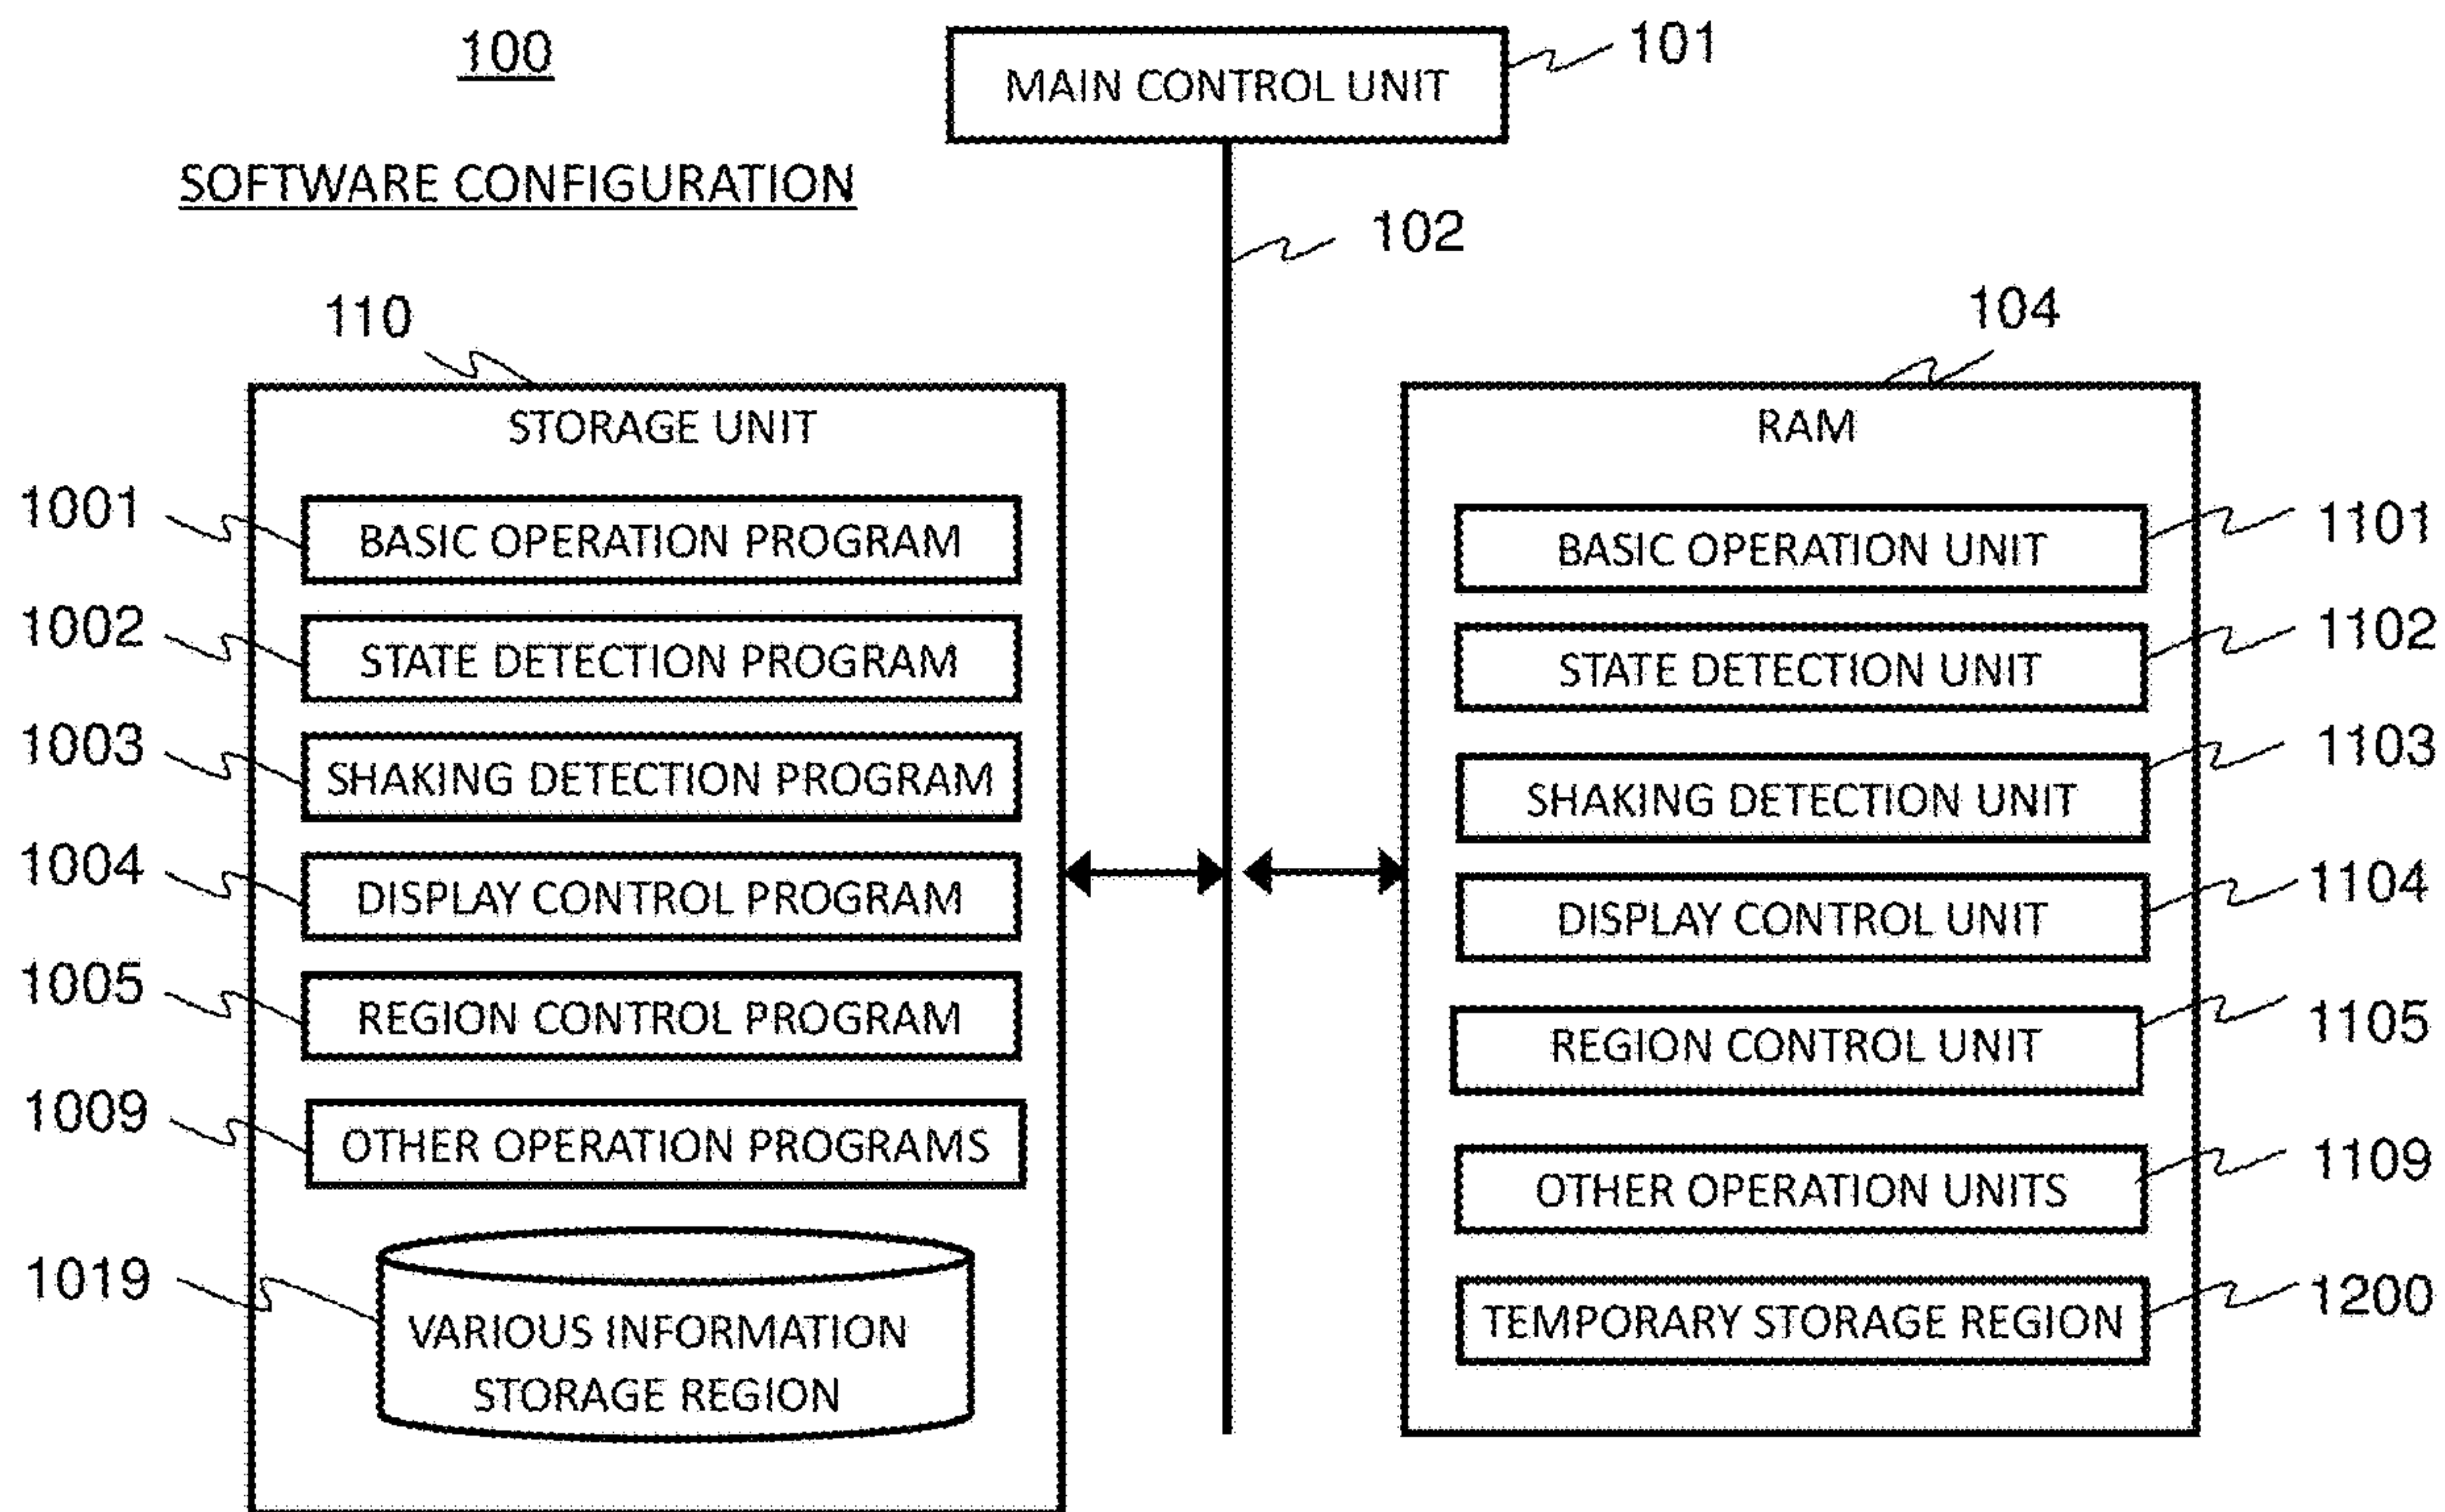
100

SOFTWARE CONFIGURATION

MAIN CONTROL UNIT

101

102

110

STORAGE UNIT

1001 BASIC OPERATION PROGRAM

1002 STATE DETECTION PROGRAM

1003 SHAKING DETECTION PROGRAM

1004 DISPLAY CONTROL PROGRAM

1005 REGION CONTROL PROGRAM

1009 OTHER OPERATION PROGRAMS

1019 VARIOUS INFORMATION STORAGE REGION

104

RAM

BASIC OPERATION UNIT 1101

STATE DETECTION UNIT 1102

SHAKING DETECTION UNIT 1103

DISPLAY CONTROL UNIT 1104

REGION CONTROL UNIT 1105

OTHER OPERATION UNITS 1109

TEMPORARY STORAGE REGION 1200